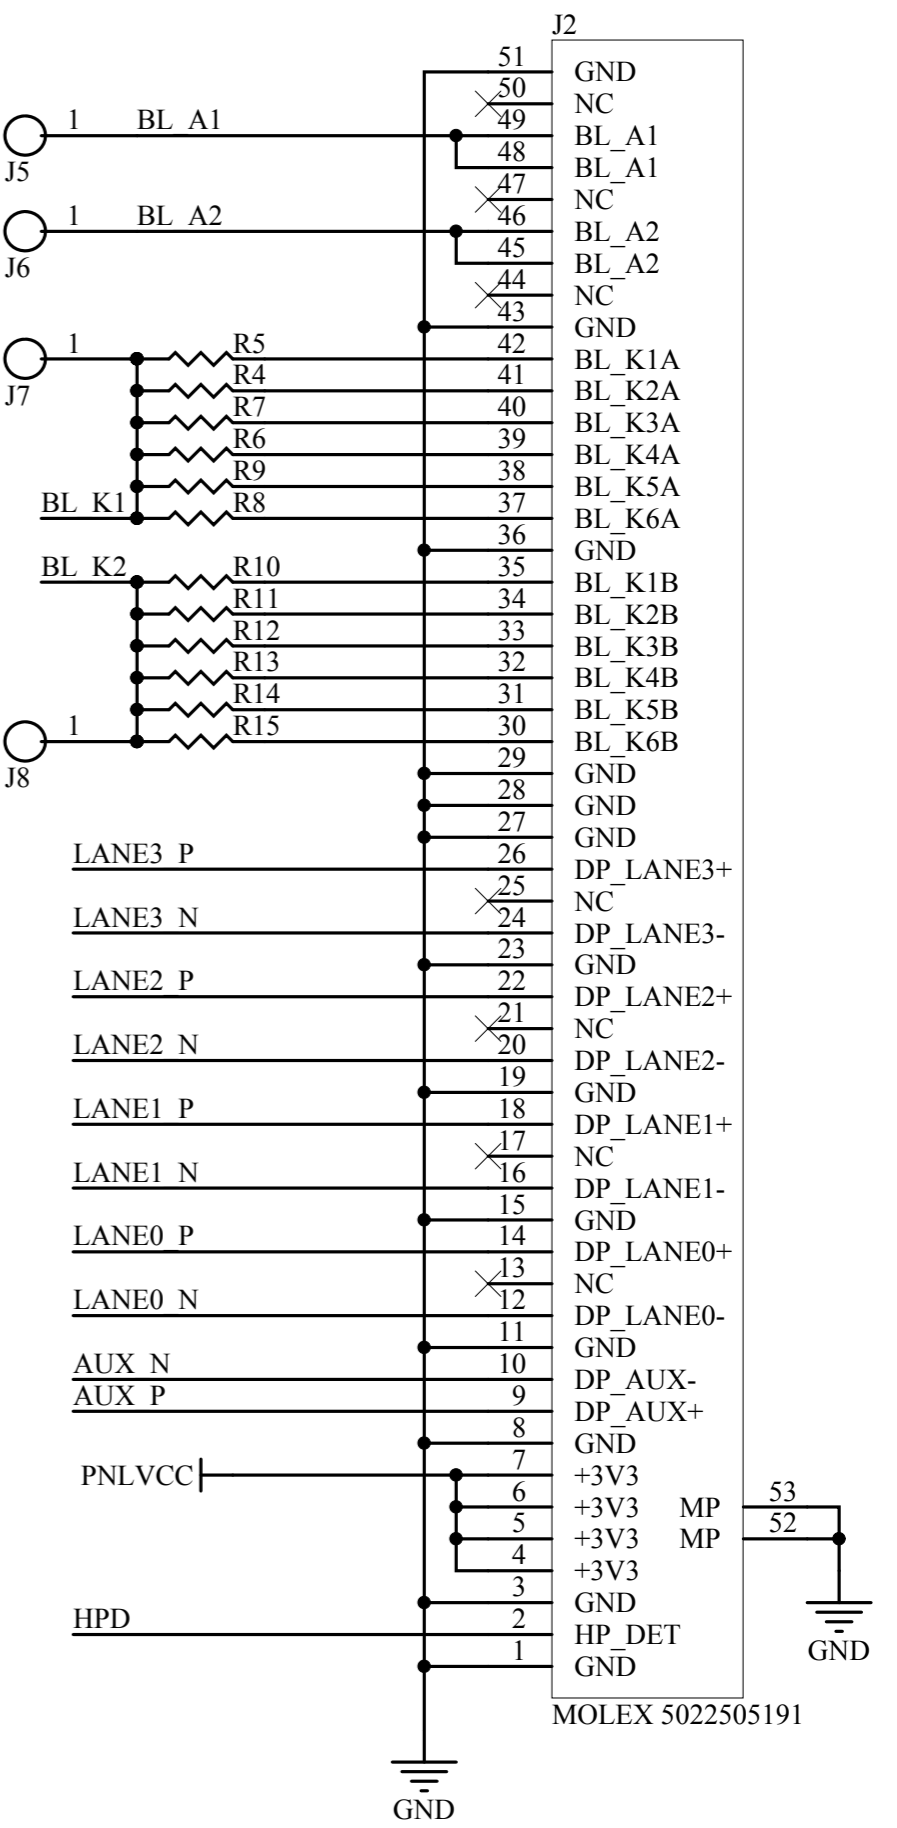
J2
51 GND
50 NC
49 BL_A1
48 BL_A1
47 NC
46 BL_A2
45 BL_A2
44 NC
43 GND
42 BL_K1A
41 BL_K2A
40 BL_K3A
39 BL_K4A
38 BL_K5A
37 BL_K6A
36 GND
35 BL_K1B
34 BL_K2B
33 BL_K3B
32 BL_K4B
31 BL_K5B
30 BL_K6B
29 GND
28 GND
27 GND
26 DP_LANE3+
25 NC
24 DP_LANE3-
23 GND
22 DP_LANE2+
21 NC
20 DP_LANE2-
19 GND
18 DP_LANE1+
17 NC
16 DP_LANE1-
15 GND
14 DP_LANE0+
13 NC
12 DP_LANE0-
11 GND
10 DP_AUX-
9 DP_AUX+
8 GND
7 +3V3
6 +3V3
5 +3V3
4 +3V3
3 GND
2 HP_DET
1 GND
MP 53
MP 52
MOLEX 5022505191

J5 1 BL_A1
J6 1 BL_A2
J7 1
R5
R4
R7
R6
R9
R8
BL_K1
BL_K2
R10
R11
R12
R13
R14
R15
J8 1
LANE3_P
LANE3_N
LANE2_P
LANE2_N
LANE1_P
LANE1_N
LANE0_P
LANE0_N
AUX_N
AUX_P
PNLVCC
HPD
GND
GND